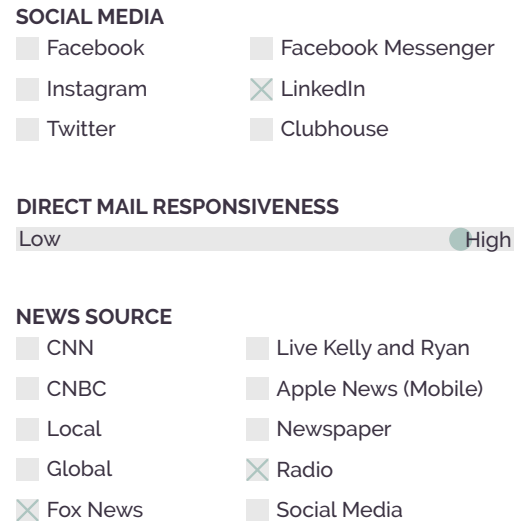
SOCIAL MEDIA

Facebook
Facebook Messenger
Instagram
LinkedIn
Twitter
Clubhouse

DIRECT MAIL RESPONSIVENESS

Low
High

NEWS SOURCE

CNN
Live Kelly and Ryan
CNBC
Apple News (Mobile)
Local
Newspaper
Global
Radio
Fox News
Social Media